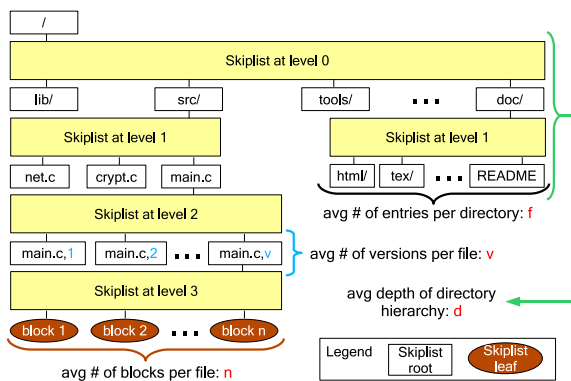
/

Skiplist at level 0

lib/

src/

tools/

...

doc/

Skiplist at level 1

Skiplist at level 1

net.c

crypt.c

main.c

html/

tex/

...

README

avg # of entries per directory: f

Skiplist at level 2

main.c,1

main.c,2

...

main.c,v

avg # of versions per file: v

Skiplist at level 3

avg depth of directory hierarchy: d

block 1

block 2

...

block n

Legend

Skiplist root

Skiplist leaf

avg # of blocks per file: n